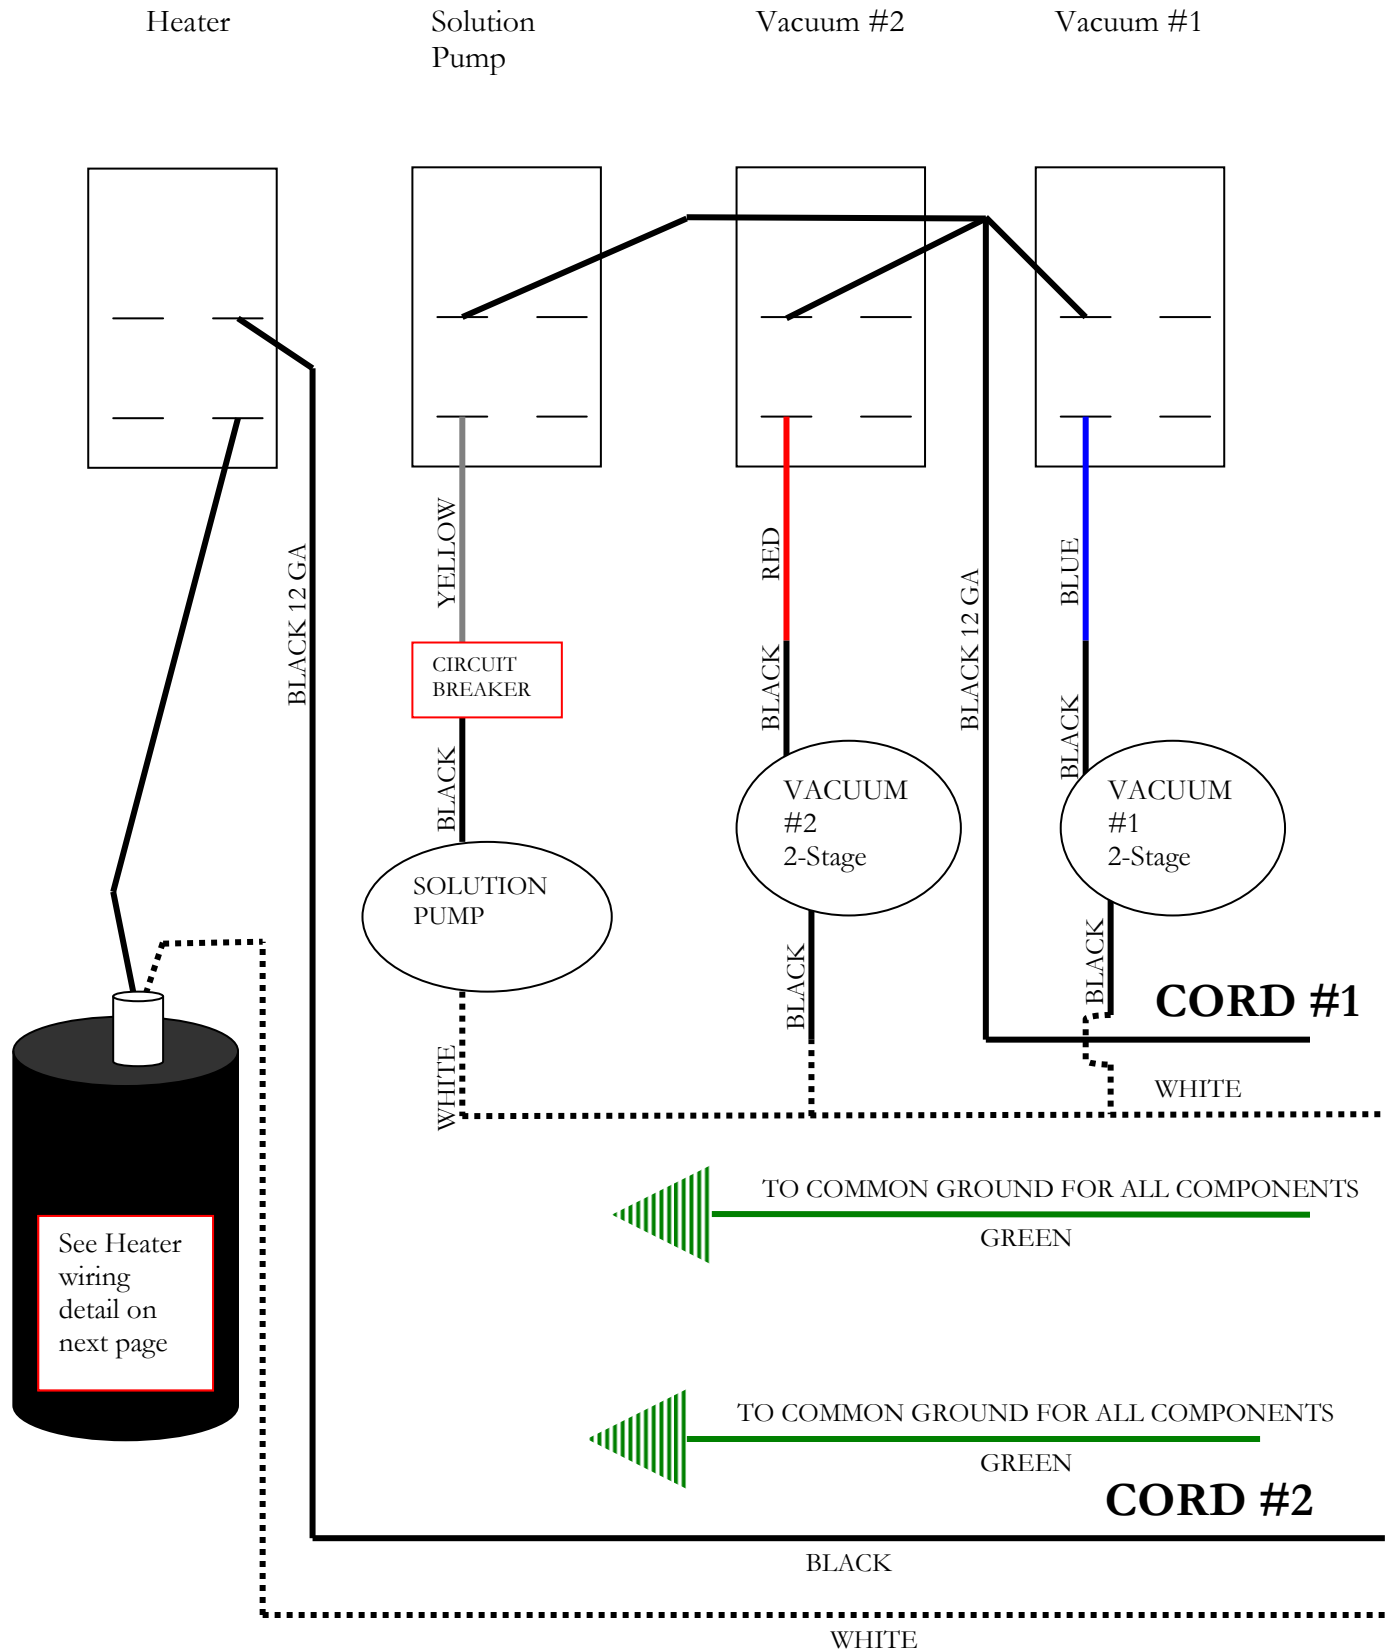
Heater

Solution Pump

Vacuum #2

Vacuum #1

BLACK 12 GA

YELLOW

CIRCUIT BREAKER

BLACK

SOLUTION PUMP

WHITE

RED

BLACK

VACUUM #2 2-Stage

BLACK

BLACK 12 GA

BLUE

BLACK

VACUUM #1 2-Stage

BLACK

CORD #1

WHITE

TO COMMON GROUND FOR ALL COMPONENTS

GREEN

See Heater wiring detail on next page

TO COMMON GROUND FOR ALL COMPONENTS

GREEN

CORD #2

BLACK

WHITE